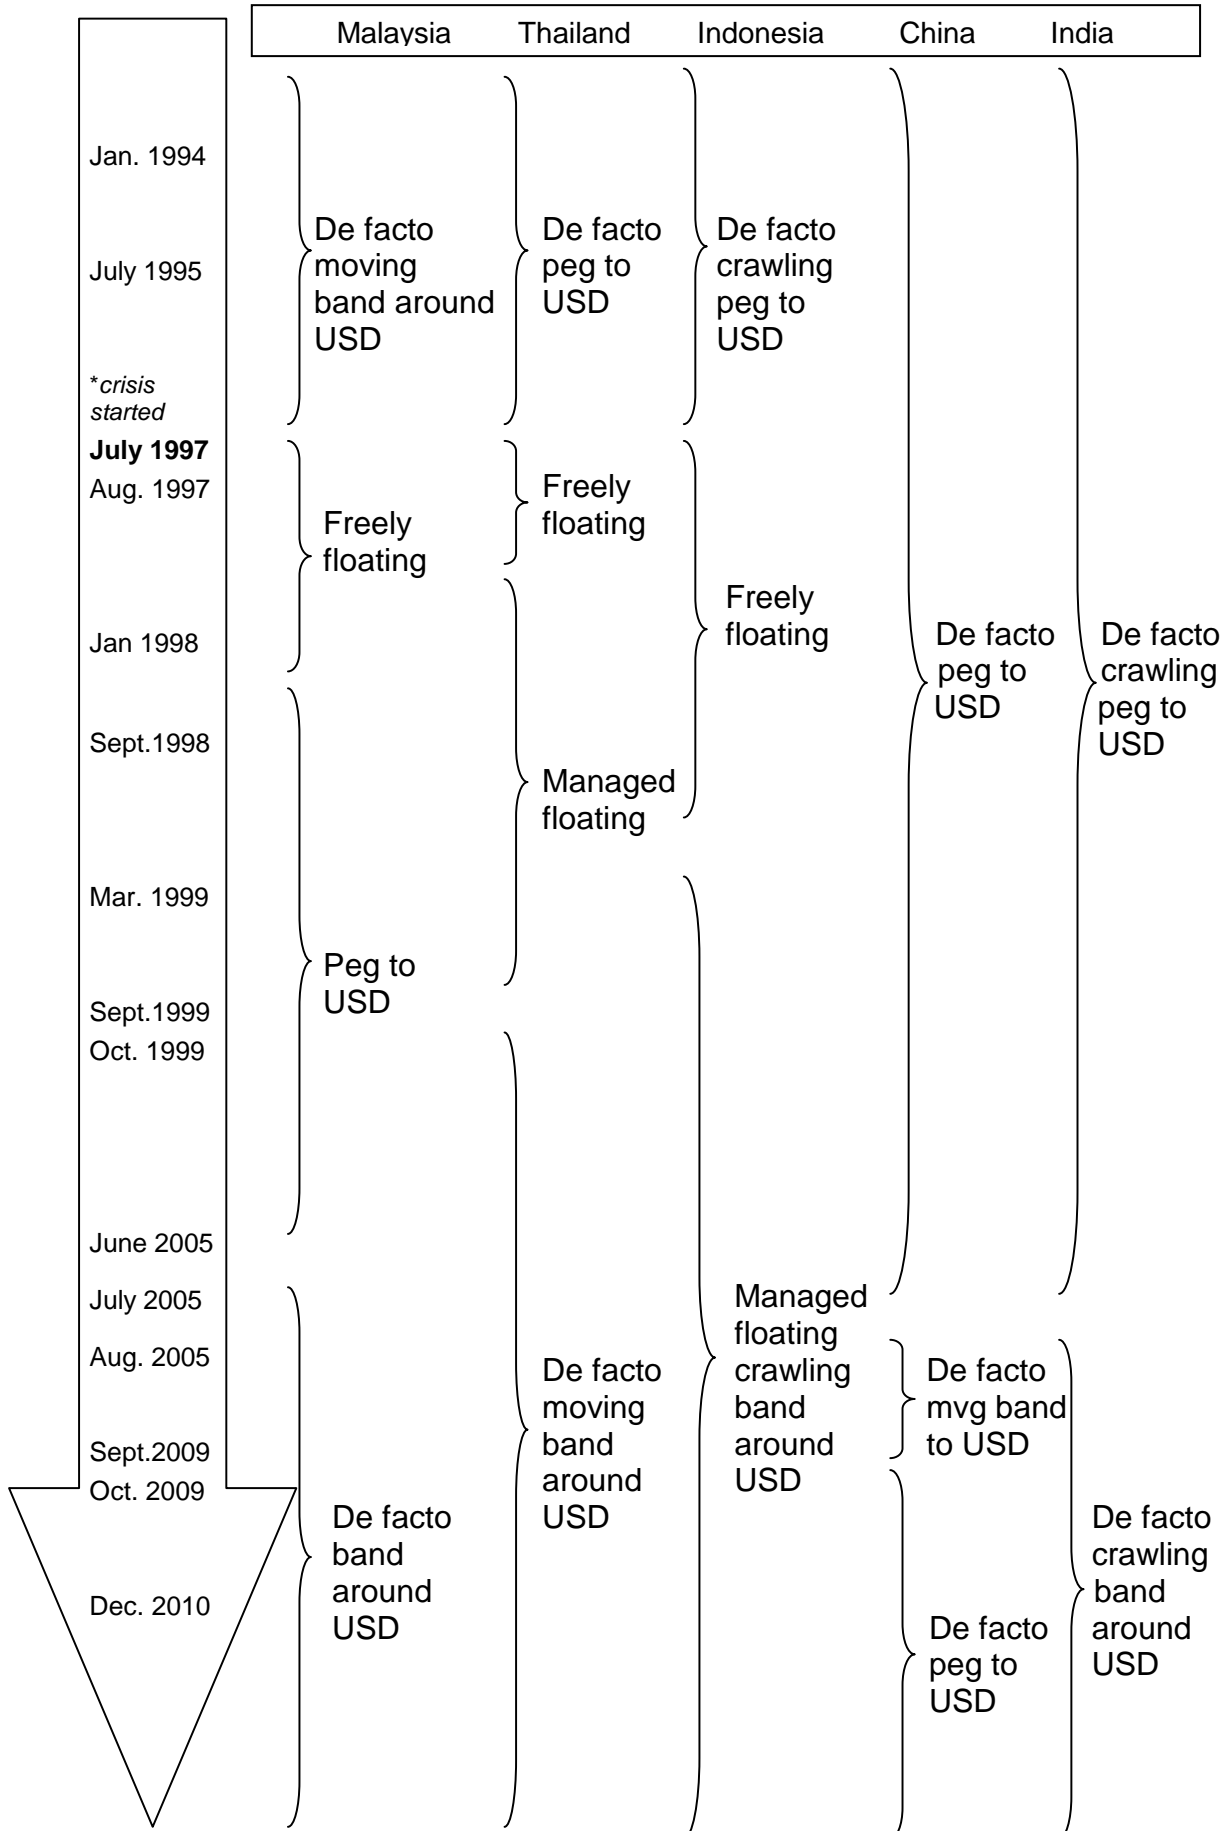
Malaysia Thailand Indonesia China India

Jan. 1994

July 1995

*crisis started

July 1997

Aug. 1997

Jan 1998

Sept.1998

Mar. 1999

Sept.1999

Oct. 1999

June 2005

July 2005

Aug. 2005

Sept.2009

Oct. 2009

Dec. 2010

De facto moving band around USD

Freely floating

Peg to USD

De facto band around USD

De facto peg to USD

Freely floating

Managed floating

De facto moving band around USD

De facto crawling peg to USD

Freely floating

Managed floating crawling band around USD

De facto peg to USD

De facto mvg band to USD

De facto peg to USD

De facto crawling peg to USD

De facto crawling band around USD